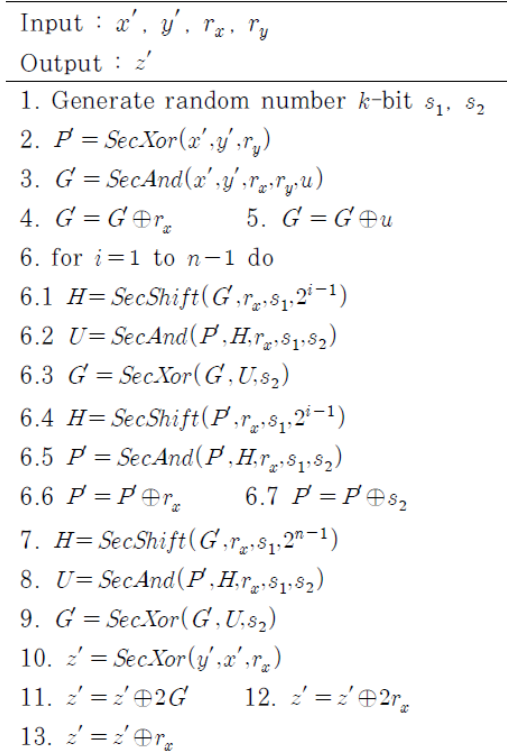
Input : $x'$, $y'$, $r_x$, $r_y$

Output : $z'$

1. Generate random number $k$-bit $s_1$, $s_2$

2. $P' = SecXor(x', y', r_y)$

3. $G' = SecAnd(x', y', r_x, r_y, u)$

4. $G' = G' \oplus r_x$ 5. $G' = G' \oplus u$

6. for $i = 1$ to $n-1$ do

6.1 $H = SecShift(G', r_x, s_1, 2^{i-1})$

6.2 $U = SecAnd(P', H, r_x, s_1, s_2)$

6.3 $G' = SecXor(G', U, s_2)$

6.4 $H = SecShift(P', r_x, s_1, 2^{i-1})$

6.5 $P' = SecAnd(P', H, r_x, s_1, s_2)$

6.6 $P' = P' \oplus r_x$ 6.7 $P' = P' \oplus s_2$

7. $H = SecShift(G', r_x, s_1, 2^{n-1})$

8. $U = SecAnd(P', H, r_x, s_1, s_2)$

9. $G' = SecXor(G', U, s_2)$

10. $z' = SecXor(y', x', r_x)$

11. $z' = z' \oplus 2G'$ 12. $z' = z' \oplus 2r_x$

13. $z' = z' \oplus r_x$